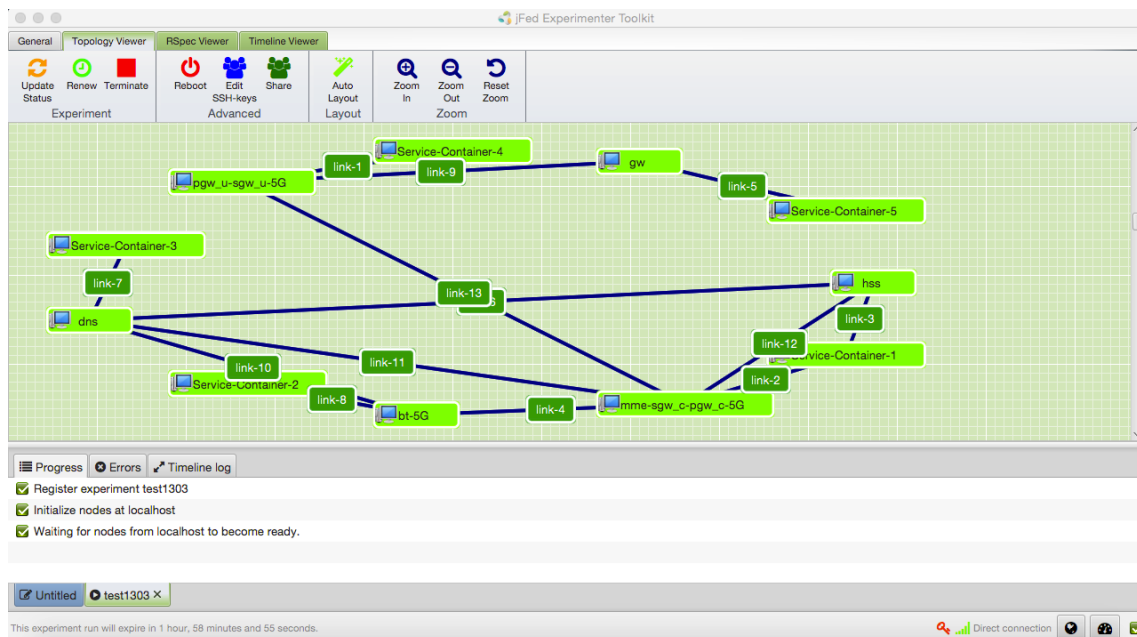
jFed Experimenter Toolkit

General | Topology Viewer | RSpec Viewer | Timeline Viewer

Update Status
Renew
Terminate
Experiment

Reboot
Edit SSH-keys
Share
Advanced

Auto Layout
Layout

Zoom In
Zoom Out
Reset Zoom
Zoom

Service-Container-4
link-1
pgw_u-sgw_u-5G
link-9
gw
link-5
Service-Container-5
Service-Container-3
link-7
hss
link-13
dns
link-3
link-12
Service-Container-1
link-11
link-10
link-2
Service-Container-2
link-8
link-4
mme-sgw_c-pgw_c-5G
bt-5G

Progress | Errors | Timeline log

Register experiment test1303
Initialize nodes at localhost
Waiting for nodes from localhost to become ready.

Untitled | test1303 ×

This experiment run will expire in 1 hour, 58 minutes and 55 seconds.
Direct connection